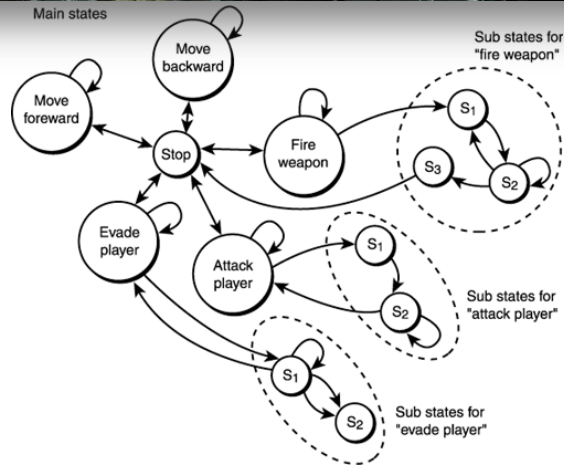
Main states

Move backward

Sub states for "fire weapon"

Move foreward

Fire weapon

Stop

$S_1$

$S_3$

$S_2$

Evade player

Attack player

$S_1$

$S_2$

Sub states for "attack player"

$S_1$

$S_2$

Sub states for "evade player"